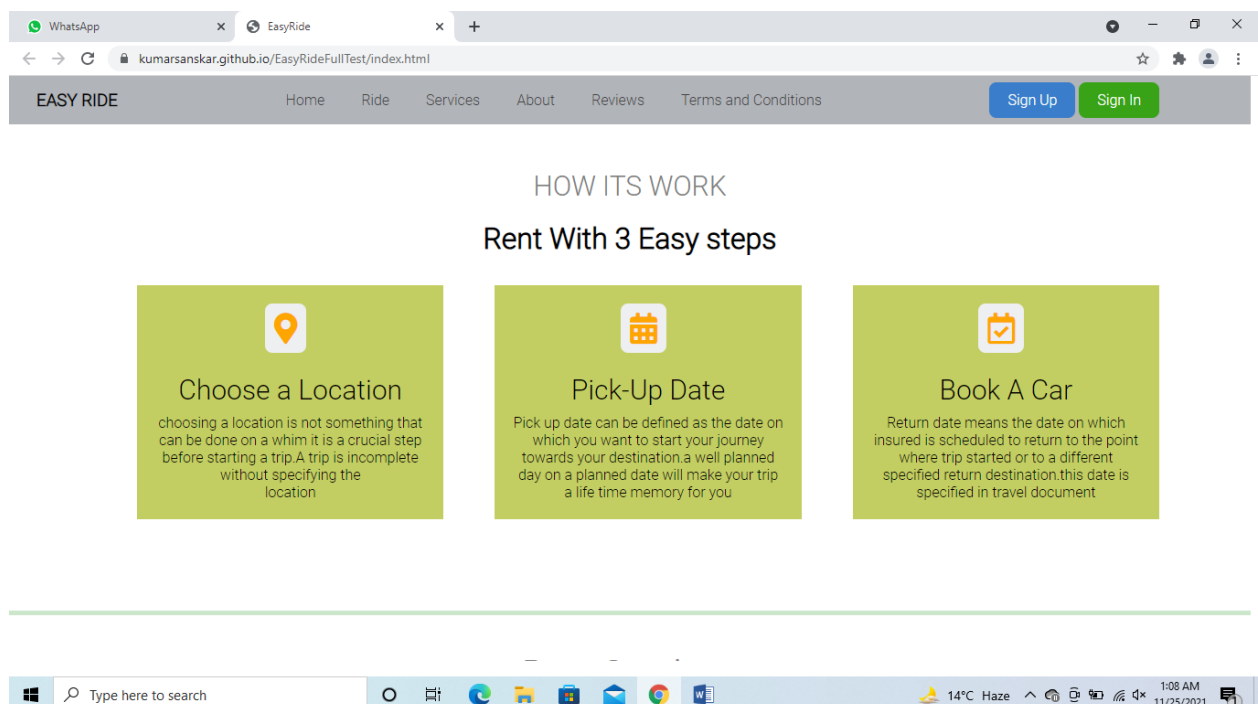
WhatsApp
EasyRide
kumarsanskar.github.io/EasyRideFullTest/index.html

EASY RIDE
Home
Ride
Services
About
Reviews
Terms and Conditions
Sign Up
Sign In

HOW ITS WORK

Rent With 3 Easy steps

Choose a Location

choosing a location is not something that can be done on a whim it is a crucial step before starting a trip.A trip is incomplete without specifying the location

Pick-Up Date

Pick up date can be defined as the date on which you want to start your journey towards your destination.a well planned day on a planned date will make your trip a life time memory for you

Book A Car

Return date means the date on which insured is scheduled to return to the point where trip started or to a different specified return destination.this date is specified in travel document

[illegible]

Type here to search
14°C Haze
1:08 AM
11/25/2021